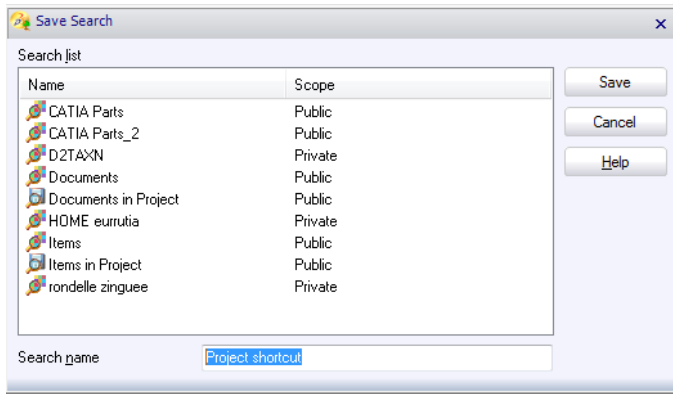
Save Search

Search list

| Name | Scope |
|---|---|
| CATIA Parts | Public |
| CATIA Parts_2 | Public |
| D2TAXN | Private |
| Documents | Public |
| Documents in Project | Public |
| HOME eurrutia | Private |
| Items | Public |
| Items in Project | Public |
| rondelle zinguee | Private |

Save
Cancel
Help

Search name Project shortcut